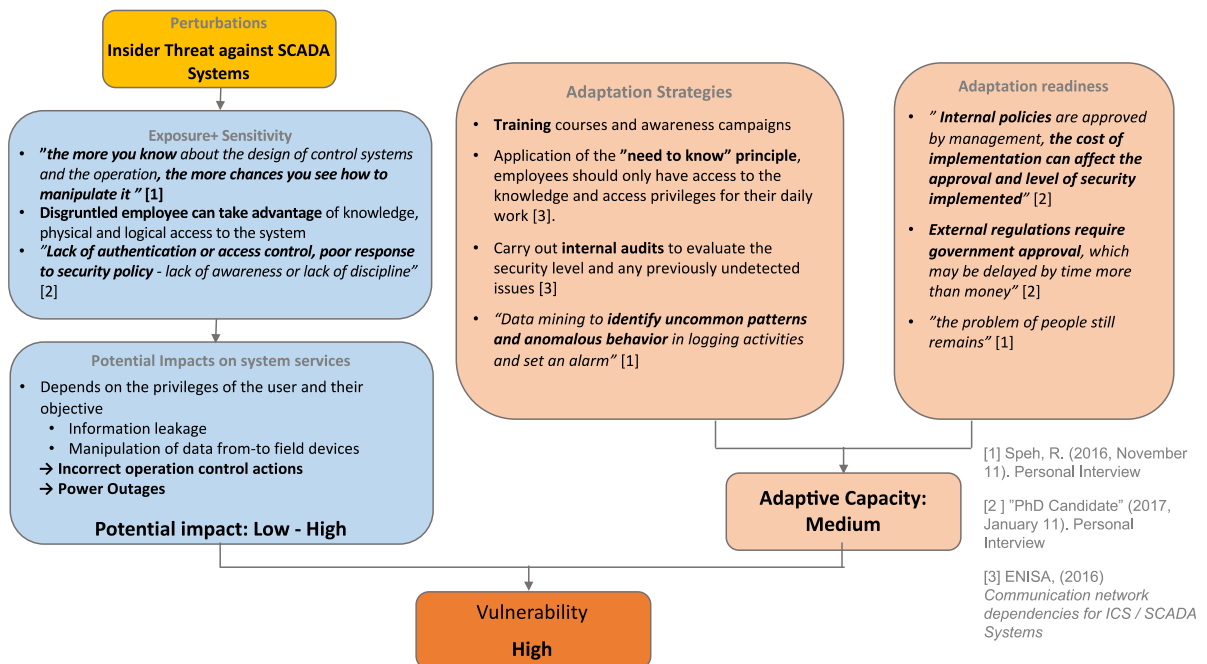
Perturbations
Insider Threat against SCADA Systems

Exposure+ Sensitivity
- "the more you know about the design of control systems and the operation, the more chances you see how to manipulate it " [1]
- Disgruntled employee can take advantage of knowledge, physical and logical access to the system
- "Lack of authentication or access control, poor response to security policy - lack of awareness or lack of discipline" [2]

Potential Impacts on system services
- Depends on the privileges of the user and their objective
  - Information leakage
  - Manipulation of data from-to field devices
→ Incorrect operation control actions
→ Power Outages

Potential impact: Low - High

Adaptation Strategies
- Training courses and awareness campaigns
- Application of the "need to know" principle, employees should only have access to the knowledge and access privileges for their daily work [3].
- Carry out internal audits to evaluate the security level and any previously undetected issues [3]
- "Data mining to identify uncommon patterns and anomalous behavior in logging activities and set an alarm" [1]

Adaptation readiness
- " Internal policies are approved by management, the cost of implementation can affect the approval and level of security implemented" [2]
- External regulations require government approval, which may be delayed by time more than money" [2]
- "the problem of people still remains" [1]

Adaptive Capacity: Medium

[1] Speh, R. (2016, November 11). Personal Interview

[2 ] "PhD Candidate" (2017, January 11). Personal Interview

[3] ENISA, (2016) Communication network dependencies for ICS / SCADA Systems

Vulnerability
High